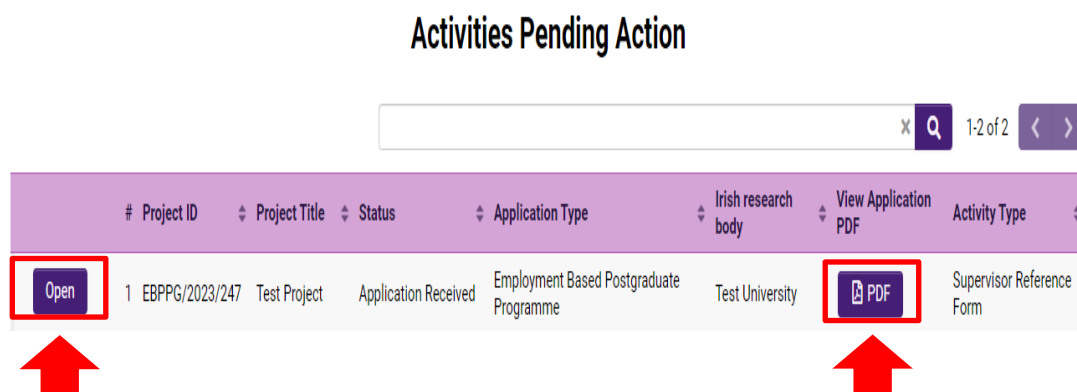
Activities Pending Action

1-2 of 2

| | # | Project ID | Project Title | Status | Application Type | Irish research body | View Application PDF | Activity Type |
|---|---|---|---|---|---|---|---|---|
| Open | 1 | EBPPG/2023/247 | Test Project | Application Received | Employment Based Postgraduate Programme | Test University | PDF | Supervisor Reference Form |